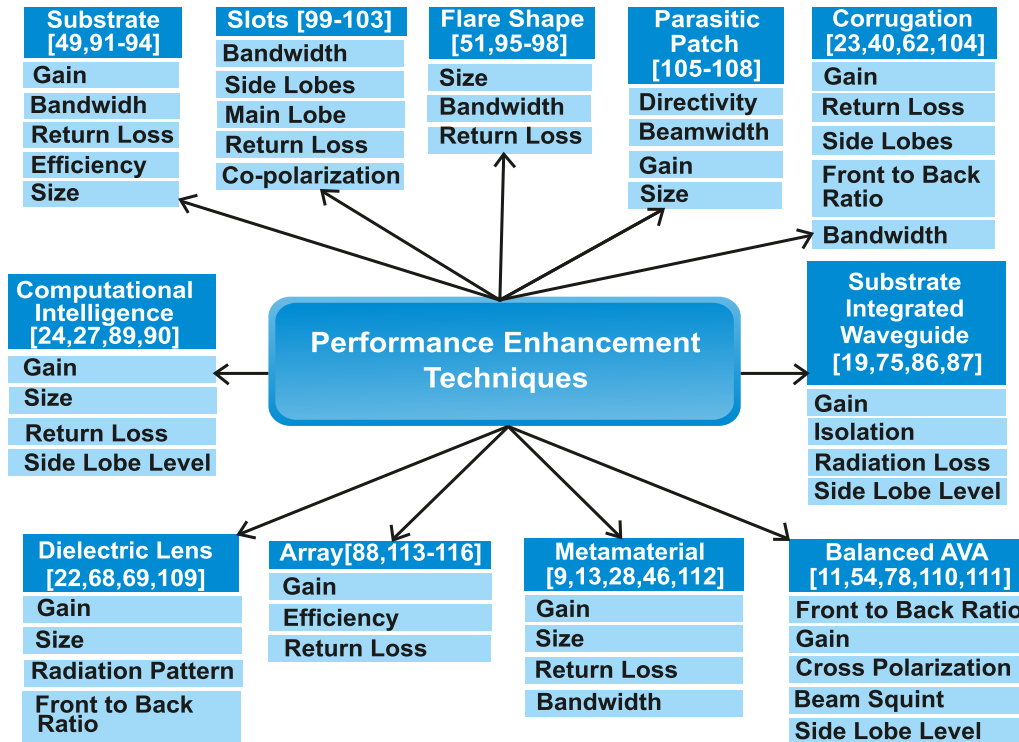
Substrate [49,91-94]
Gain
Bandwidh
Return Loss
Efficiency
Size

Slots [99-103]
Bandwidth
Side Lobes
Main Lobe
Return Loss
Co-polarization

Flare Shape [51,95-98]
Size
Bandwidth
Return Loss

Parasitic Patch [105-108]
Directivity
Beamwidth
Gain
Size

Corrugation [23,40,62,104]
Gain
Return Loss
Side Lobes
Front to Back Ratio
Bandwidth

Computational Intelligence [24,27,89,90]
Gain
Size
Return Loss
Side Lobe Level

Performance Enhancement Techniques

Substrate Integrated Waveguide [19,75,86,87]
Gain
Isolation
Radiation Loss
Side Lobe Level

Dielectric Lens [22,68,69,109]
Gain
Size
Radiation Pattern
Front to Back Ratio

Array[88,113-116]
Gain
Efficiency
Return Loss

Metamaterial [9,13,28,46,112]
Gain
Size
Return Loss
Bandwidth

Balanced AVA [11,54,78,110,111]
Front to Back Ratio
Gain
Cross Polarization
Beam Squint
Side Lobe Level